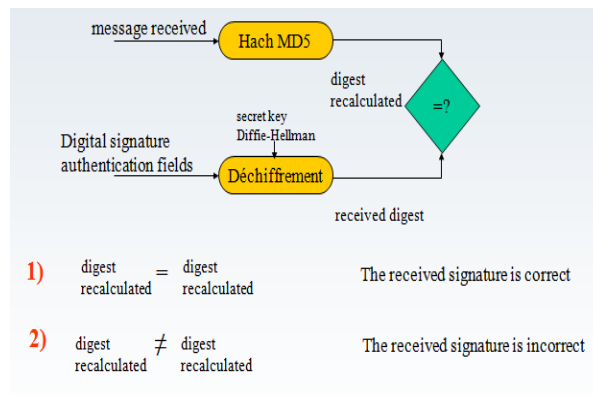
message received

Hach MD5

digest recalculated

=?

secret key Diffie-Hellman

Digital signature authentication fields

Déchiffrement

received digest

1) digest recalculated = digest recalculated The received signature is correct

2) digest recalculated ≠ digest recalculated The received signature is incorrect